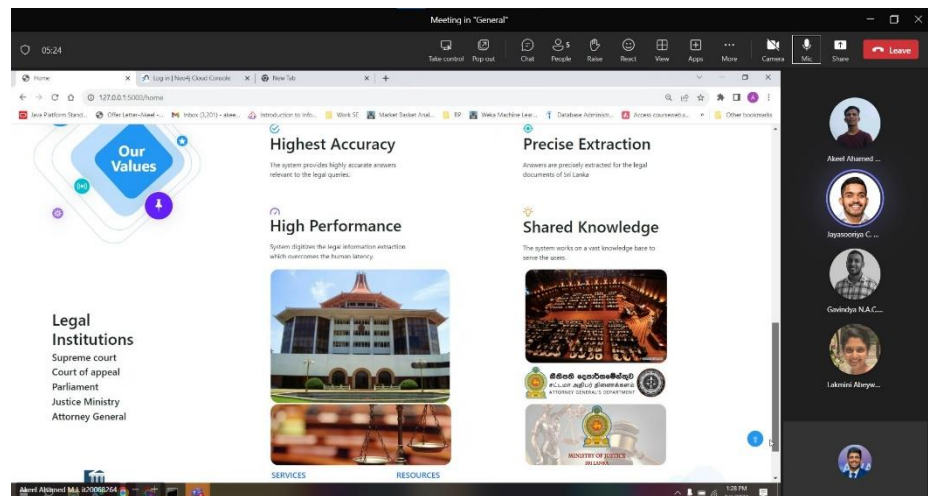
Meeting in "General"

05:24

Take control Pop out Chat People Raise React View Apps More Camera Mic Share Leave

Home | Log in | Neo4j Cloud Console | New Tab

127.0.0.1:5003/home

Java Platform Stand... Offer Letter-Akeel -... Inbox (3,201) - akee... Introduction to info... Work SE Market Basket Anal... RP Weka Machine Lear... Database Administr... Access coursera.o... Other bookmarks

Our Values

Highest Accuracy

The system provides highly accurate answers relevant to the legal queries.

Precise Extraction

Answers are precisely extracted for the legal documents of Sri Lanka

High Performance

System digitizes the legal information extraction which overcomes the human latency.

Shared Knowledge

The system works on a vast knowledge base to serve the users.

Legal Institutions

Supreme court

Court of appeal

Parliament

Justice Ministry

Attorney General

නීතිපති දෙපාර්තමේන්තුව

ATTORNEY GENERAL'S DEPARTMENT

MINISTRY OF JUSTICE

SRI LANKA

SERVICES

RESOURCES

Akeel Ahamed ...

Jayasooriya C. ...

Gavindya N.A.C....

Lakmini Abeyw...

Akeel Ahamed M.I. it20068264

1:28 PM